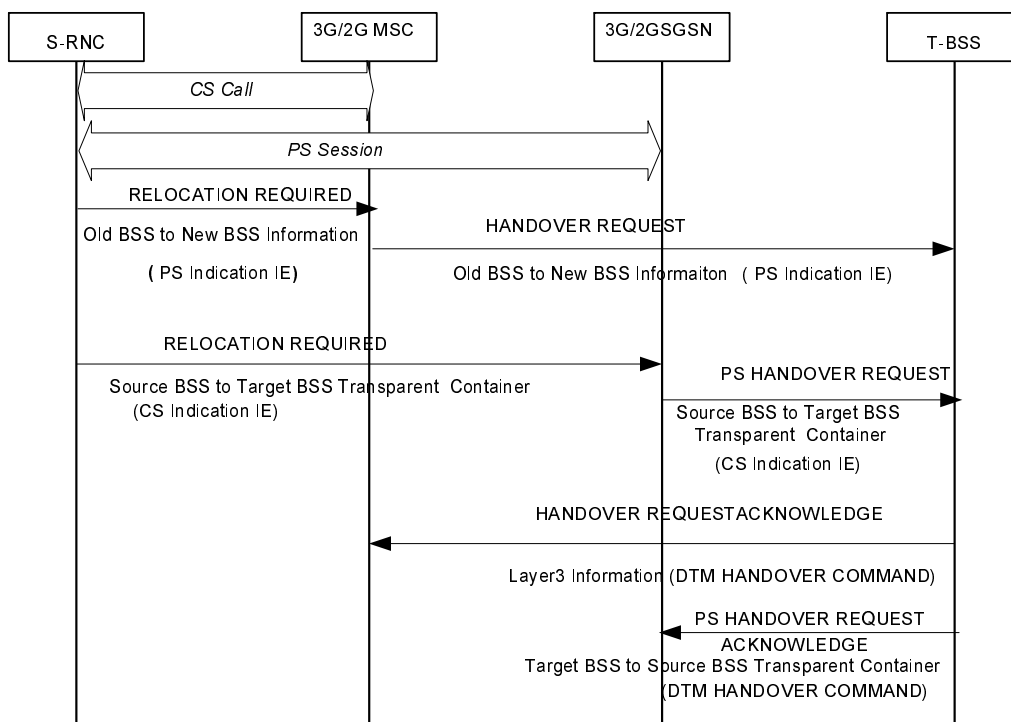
S-RNC

3G/2G MSC

3G/2GSGSN

T-BSS

CS Call

PS Session

RELOCATION REQUIRED

Old BSS to New BSS Information

( PS Indication IE)

HANDOVER REQUEST

Old BSS to New BSS Informaiton ( PS Indication IE)

RELOCATION REQUIRED

Source BSS to Target BSS Transparent Container

(CS Indication IE)

PS HANDOVER REQUEST

Source BSS to Target BSS Transparent Container

(CS Indication IE)

HANDOVER REQUESTACKNOWLEDGE

Layer3 Information (DTM HANDOVER COMMAND)

PS HANDOVER REQUEST ACKNOWLEDGE

Target BSS to Source BSS Transparent Container

(DTM HANDOVER COMMAND)